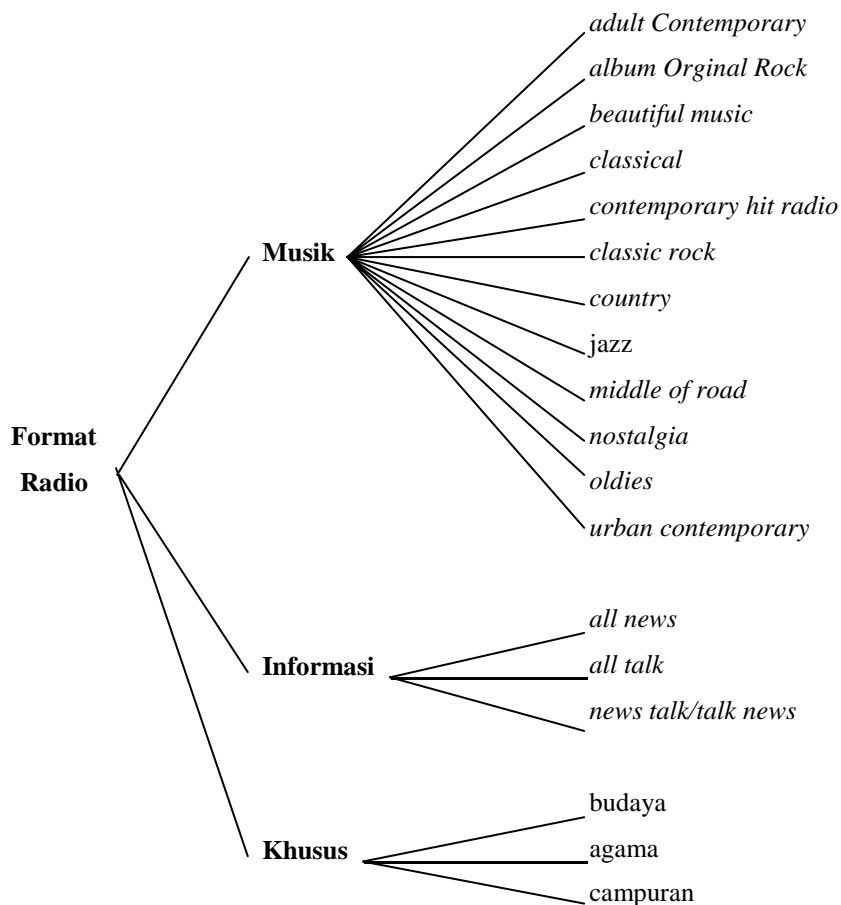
Format Radio

Musik
adult Contemporary
album Orginal Rock
beautiful music
classical
contemporary hit radio
classic rock
country
jazz
middle of road
nostalgia
oldies
urban contemporary

Informasi
all news
all talk
news talk/talk news

Khusus
budaya
agama
campuran